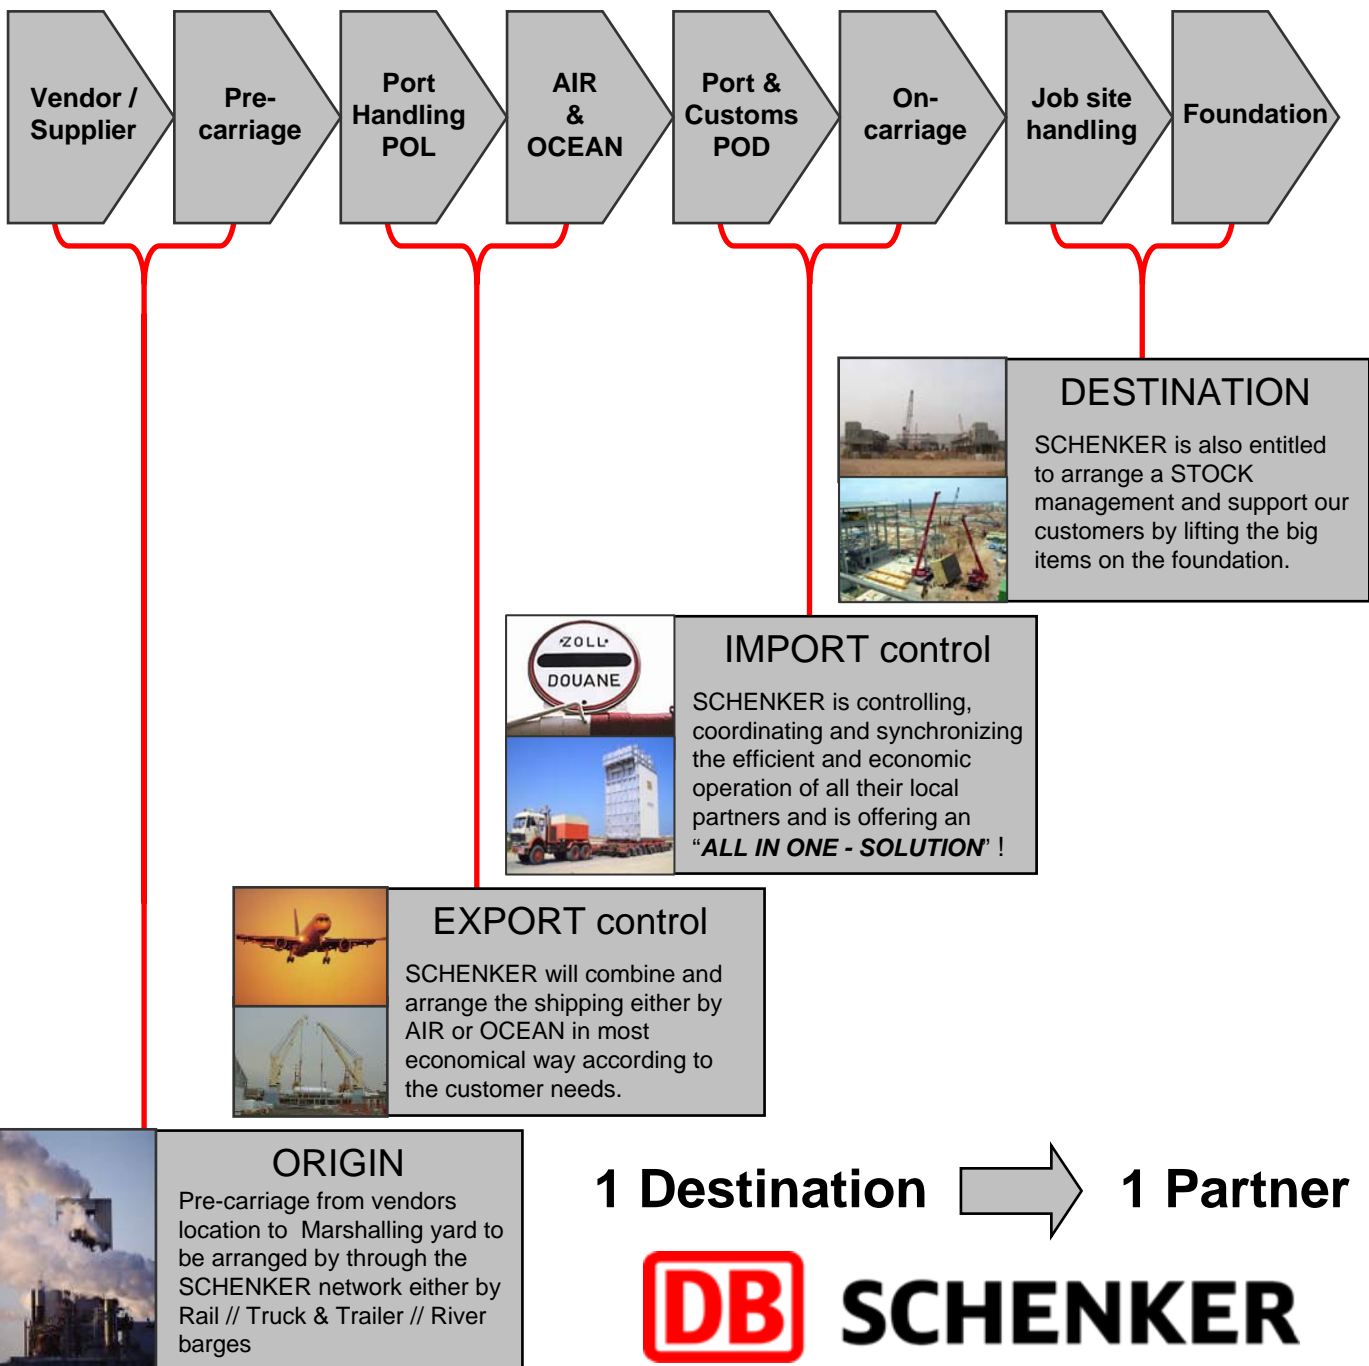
Vendor / Supplier

Pre-carriage

Port Handling POL

AIR & OCEAN

Port & Customs POD

On-carriage

Job site handling

Foundation

DESTINATION

SCHENKER is also entitled to arrange a STOCK management and support our customers by lifting the big items on the foundation.

ZOLL DOUANE

IMPORT control

SCHENKER is controlling, coordinating and synchronizing the efficient and economic operation of all their local partners and is offering an "***ALL IN ONE - SOLUTION***" !

EXPORT control

SCHENKER will combine and arrange the shipping either by AIR or OCEAN in most economical way according to the customer needs.

ORIGIN

Pre-carriage from vendors location to Marshalling yard to be arranged by through the SCHENKER network either by Rail // Truck & Trailer // River barges

1 Destination

1 Partner

DB SCHENKER